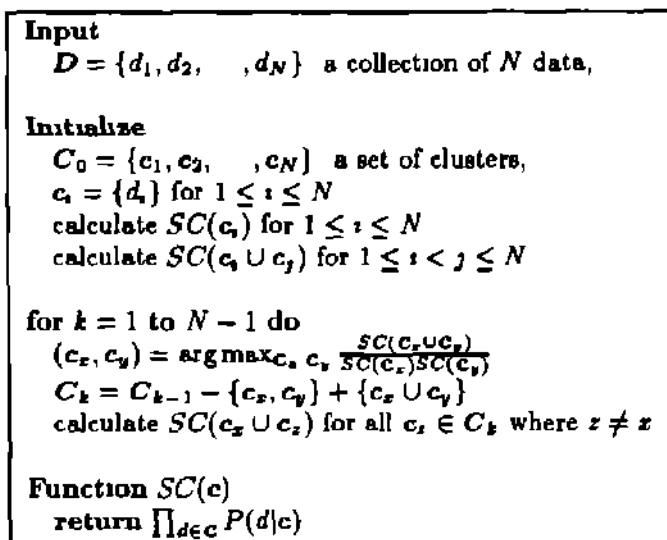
**Input**
$D = \{d_1, d_2, \quad , d_N\}$ a collection of $N$ data,

**Initialize**
$C_0 = \{c_1, c_2, \quad , c_N\}$ a set of clusters,
$c_i = \{d_i\}$ for $1 \leq i \leq N$
calculate $SC(c_i)$ for $1 \leq i \leq N$
calculate $SC(c_i \cup c_j)$ for $1 \leq i < j \leq N$

for $k = 1$ to $N - 1$ do
$(c_x, c_y) = \arg\max_{c_x, c_y} \frac{SC(c_x \cup c_y)}{SC(c_x)SC(c_y)}$
$C_k = C_{k-1} - \{c_x, c_y\} + \{c_x \cup c_y\}$
calculate $SC(c_x \cup c_z)$ for all $c_z \in C_k$ where $z \neq x$

**Function** $SC(c)$
**return** $\prod_{d \in c} P(d|c)$